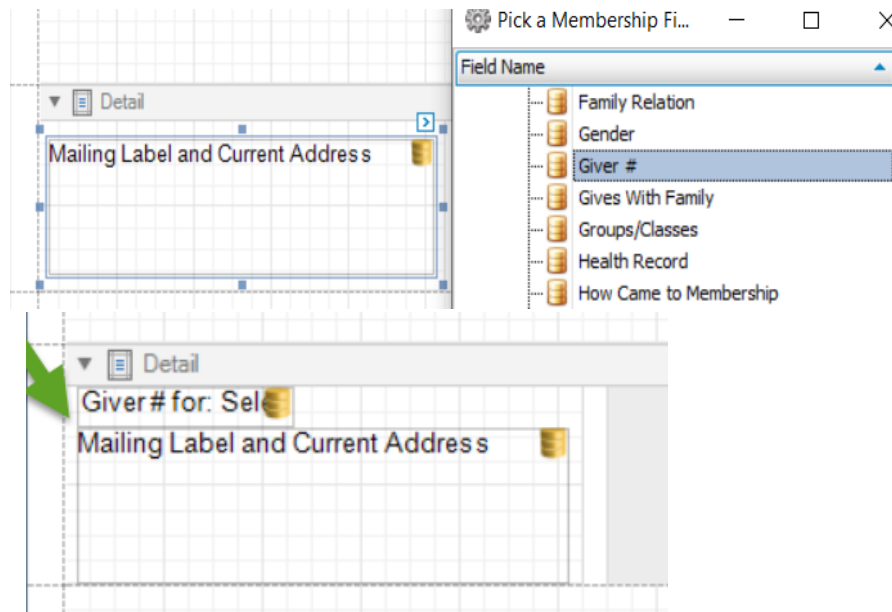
Detail

Mailing Label and Current Address

Pick a Membership Fi...

Field Name

Family Relation

Gender

Giver #

Gives With Family

Groups/Classes

Health Record

How Came to Membership

Detail

Giver # for: Sel

Mailing Label and Current Address